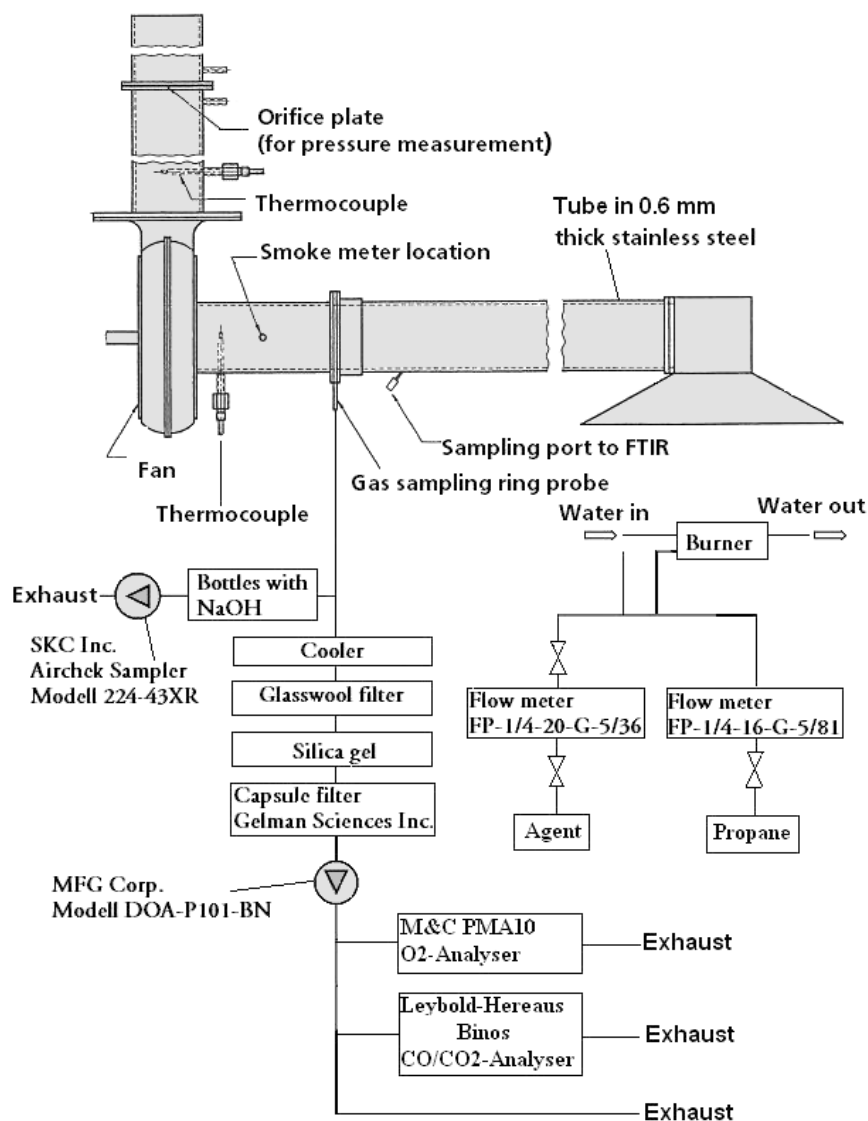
Orifice plate
(for pressure measurement)

Thermocouple

Tube in 0.6 mm
thick stainless steel

Smoke meter location

Sampling port to FTIR

Fan

Gas sampling ring probe

Thermocouple

Water in

Burner

Water out

Exhaust

Bottles with
NaOH

SKC Inc.
Airchek Sampler
Modell 224-43XR

Cooler

Glasswool filter

Silica gel

Capsule filter
Gelman Sciences Inc.

Flow meter
FP-1/4-20-G-5/36

Flow meter
FP-1/4-16-G-5/81

Agent

Propane

MFG Corp.
Modell DOA-P101-BN

M&C PMA10
O2-Analyser

Exhaust

Leybold-Hereaus
Binos
CO/CO2-Analyser

Exhaust

Exhaust